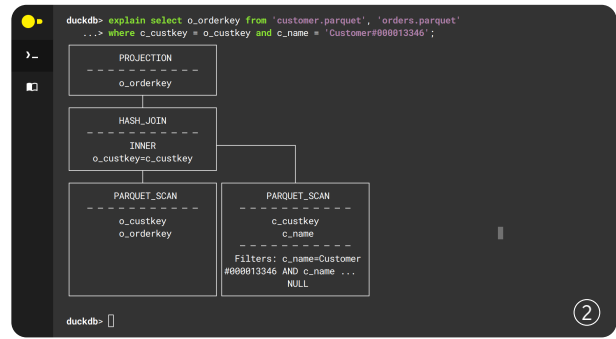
duckdb> explain select o_orderkey from 'customer.parquet', 'orders.parquet'
...> where c_custkey = o_custkey and c_name = 'Customer#000013346';

PROJECTION
- - - - - - - - - - - - -
o_orderkey

HASH_JOIN
- - - - - - - - - - - - -
INNER
o_custkey=c_custkey

PARQUET_SCAN
- - - - - - - - - - - - -
o_custkey
o_orderkey

PARQUET_SCAN
- - - - - - - - - - - - -
c_custkey
c_name
- - - - - - - - - - - - -
Filters: c_name=Customer
#000013346 AND c_name ...
NULL

duckdb>

②